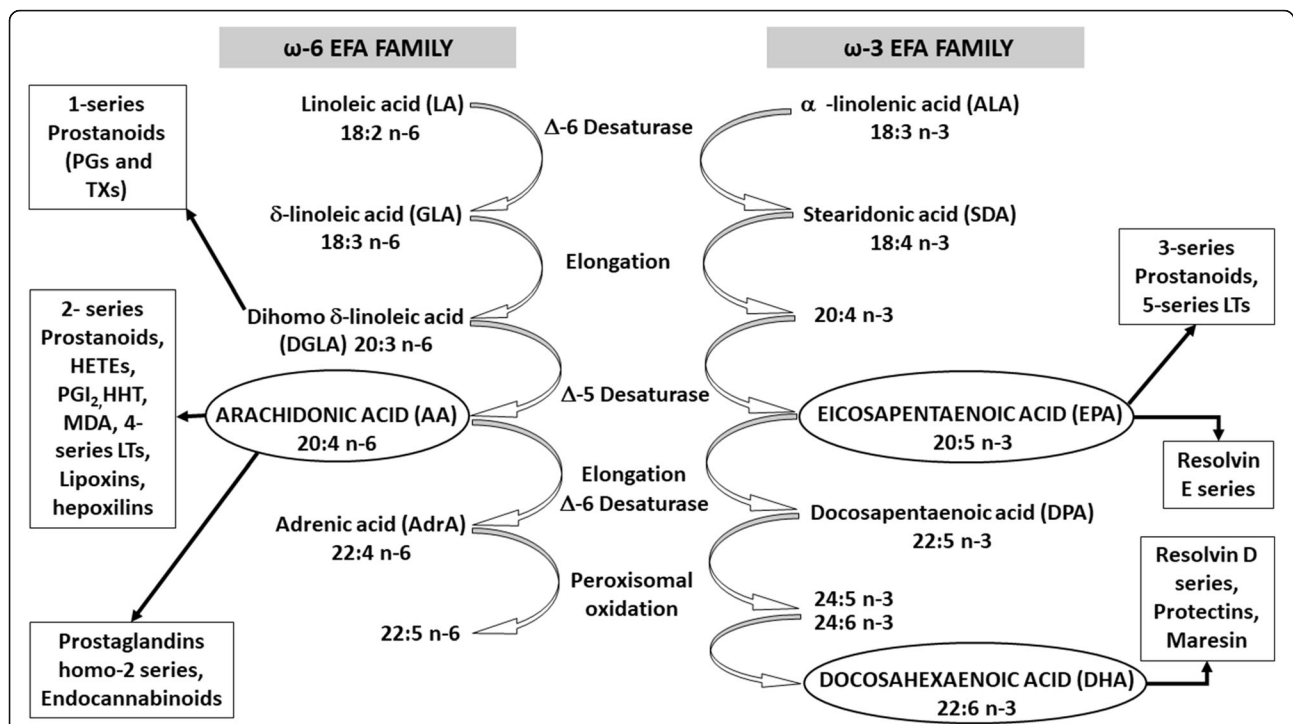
ω-6 EFA FAMILY

ω-3 EFA FAMILY

1-series Prostanoids (PGs and TXs)

Linoleic acid (LA)
18:2 n-6

Δ-6 Desaturase

α -linolenic acid (ALA)
18:3 n-3

δ-linoleic acid (GLA)
18:3 n-6

Stearidonic acid (SDA)
18:4 n-3

Elongation

3-series Prostanoids, 5-series LTs

2- series Prostanoids, HETEs, $PGI_2$,HHT, MDA, 4-series LTs, Lipoxins, hepoxilins

Dihomo δ-linoleic acid
(DGLA) 20:3 n-6

20:4 n-3

Δ-5 Desaturase

ARACHIDONIC ACID (AA)
20:4 n-6

EICOSAPENTAENOIC ACID (EPA)
20:5 n-3

Resolvin E series

Elongation
Δ-6 Desaturase

Adrenic acid (AdrA)
22:4 n-6

Docosapentaenoic acid (DPA)
22:5 n-3

Peroxisomal oxidation

Resolvin D series, Protectins, Maresin

24:5 n-3
24:6 n-3

22:5 n-6

Prostaglandins homo-2 series, Endocannabinoids

DOCOSAHEXAENOIC ACID (DHA)
22:6 n-3